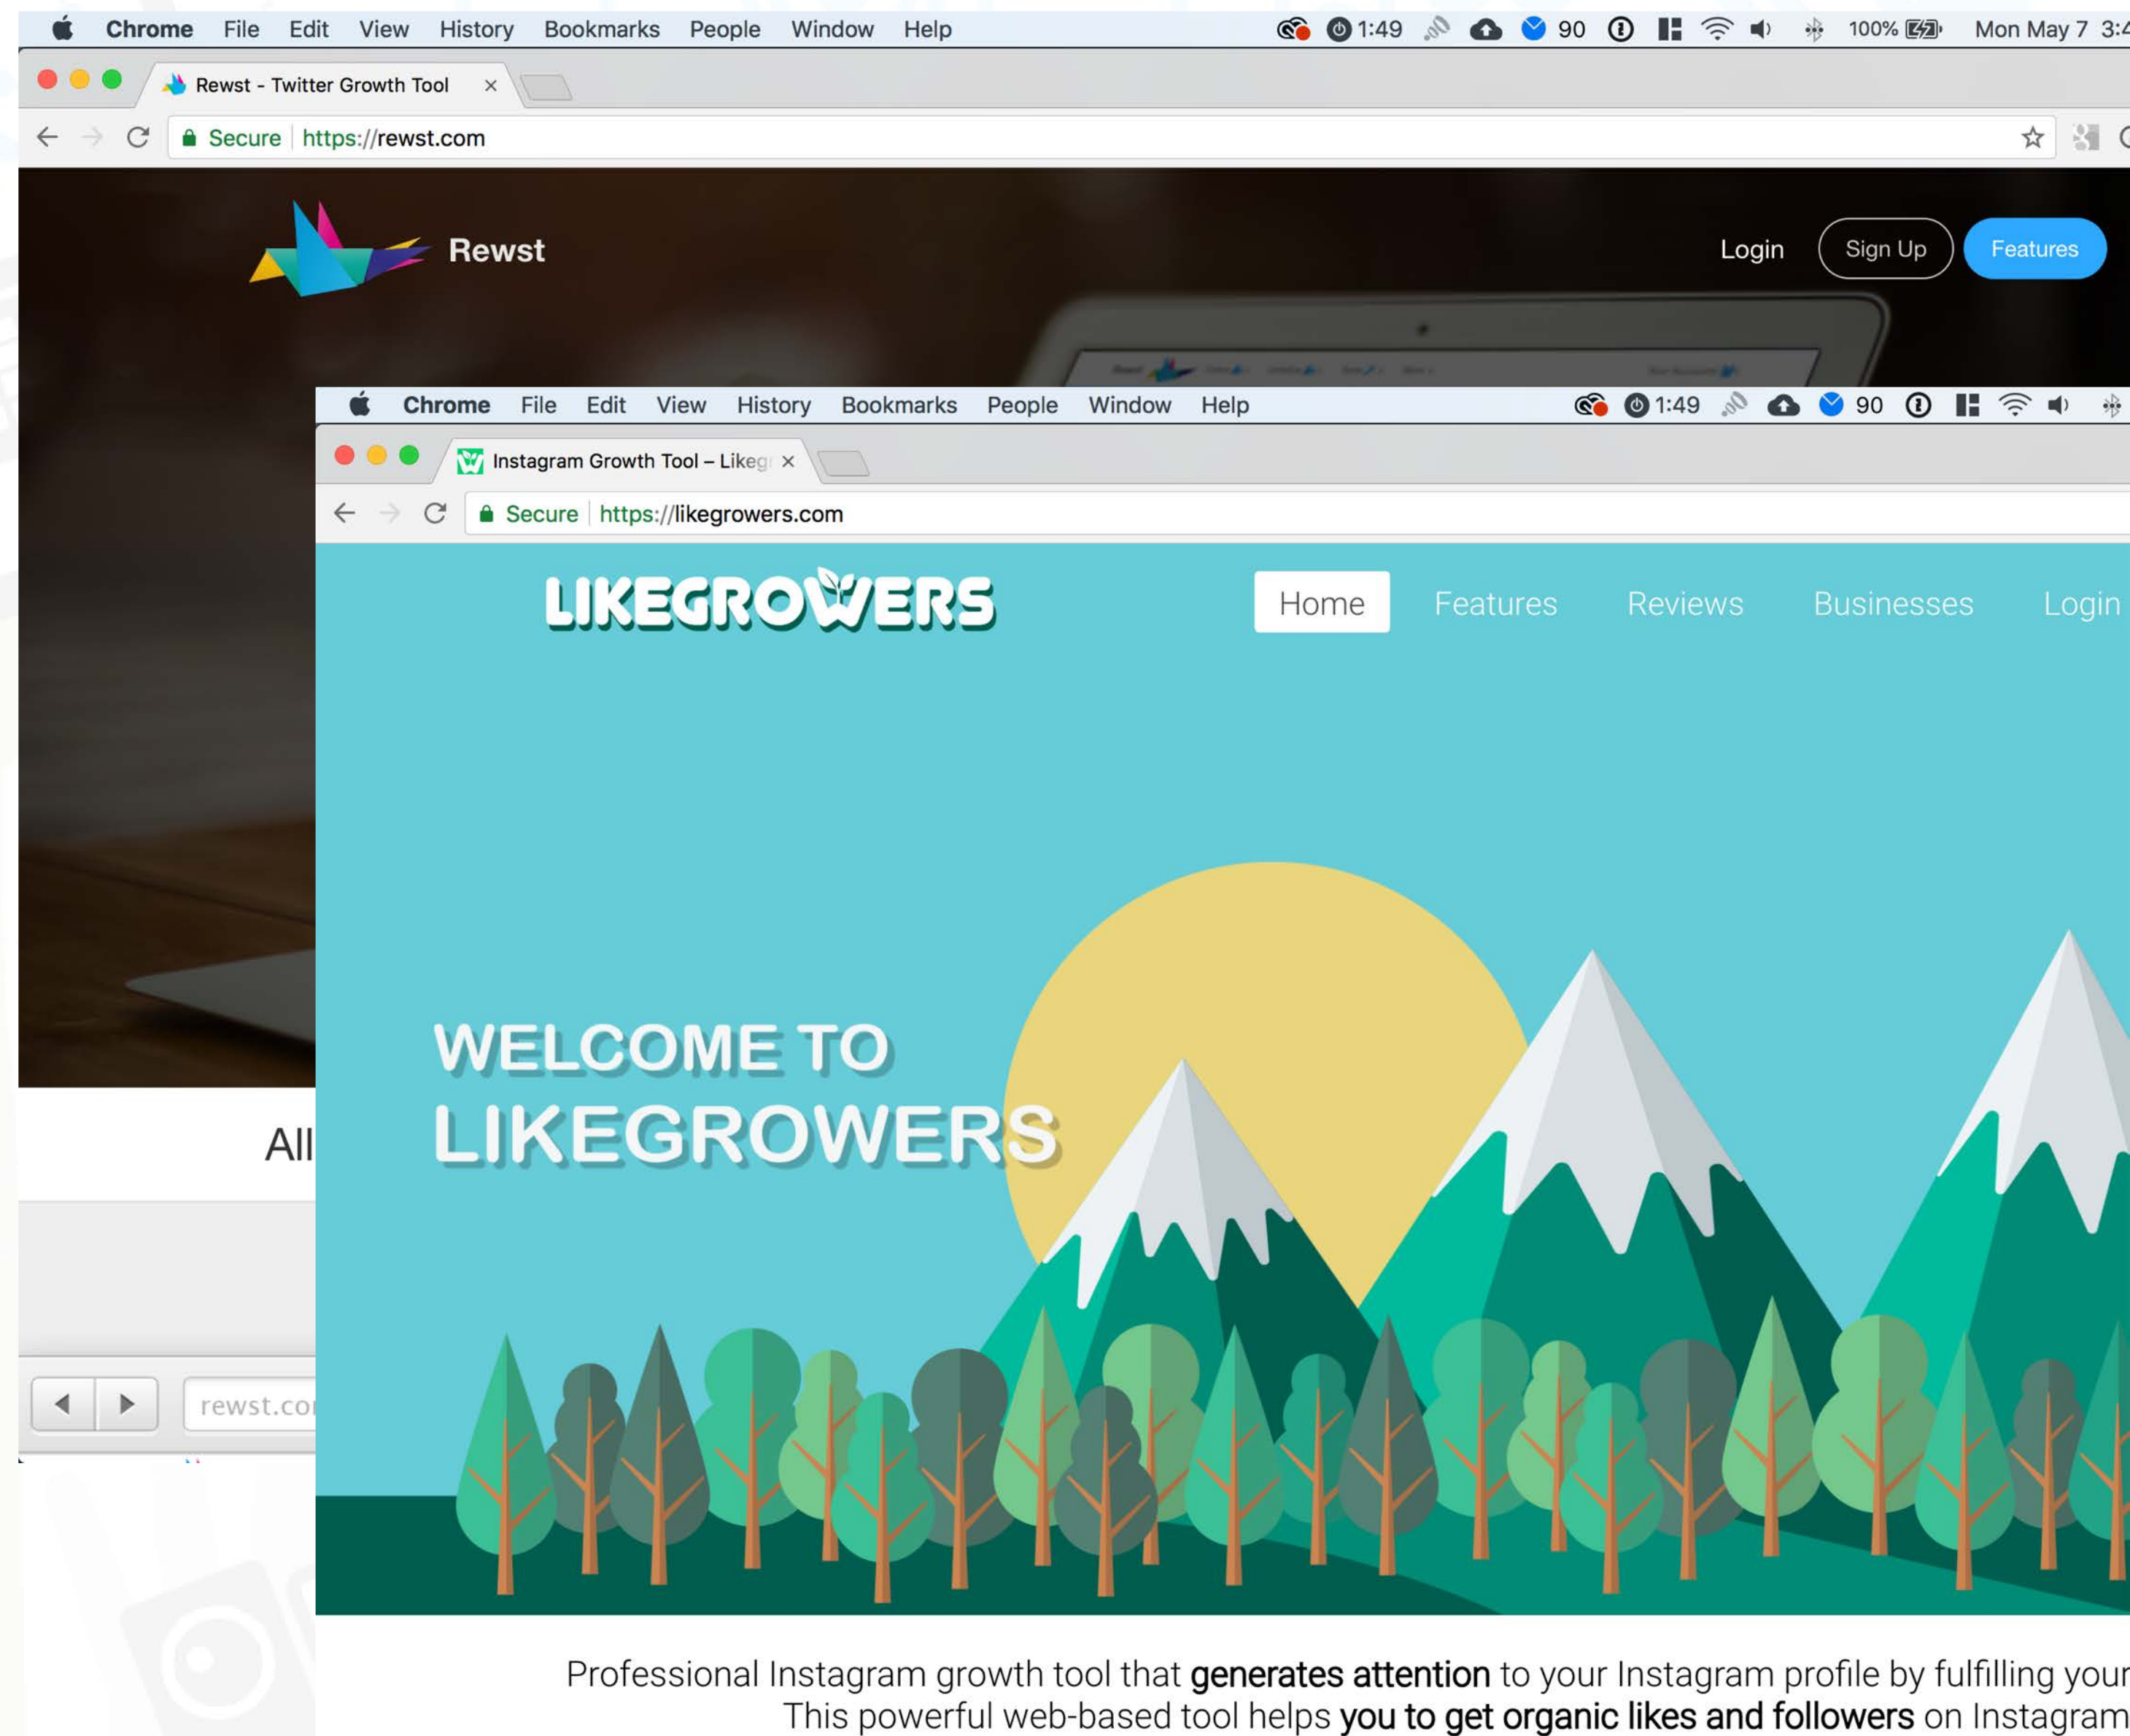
Chrome File Edit View History Bookmarks People Window Help 1:49 90 100% Mon May 7 3:4

Rewst - Twitter Growth Tool ×

Secure https://rewst.com

Rewst

Login Sign Up Features

All

rewst.co

Chrome File Edit View History Bookmarks People Window Help 1:49 90

Instagram Growth Tool – Likeg ×

Secure https://likegrowers.com

LIKEGROWERS

Home Features Reviews Businesses Login

WELCOME TO
LIKEGROWERS

Professional Instagram growth tool that **generates attention** to your Instagram profile by fulfilling your
This powerful web-based tool helps **you to get organic likes and followers** on Instagram